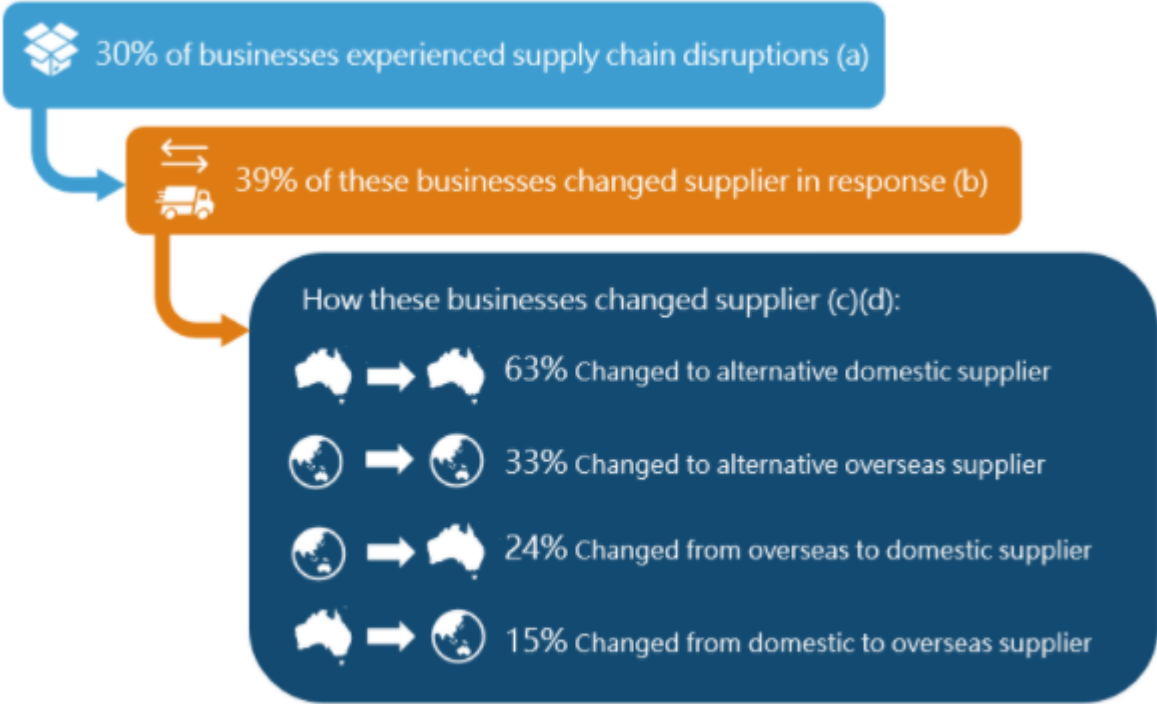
30% of businesses experienced supply chain disruptions (a)

39% of these businesses changed supplier in response (b)

How these businesses changed supplier (c)(d):

63% Changed to alternative domestic supplier

33% Changed to alternative overseas supplier

24% Changed from overseas to domestic supplier

15% Changed from domestic to overseas supplier